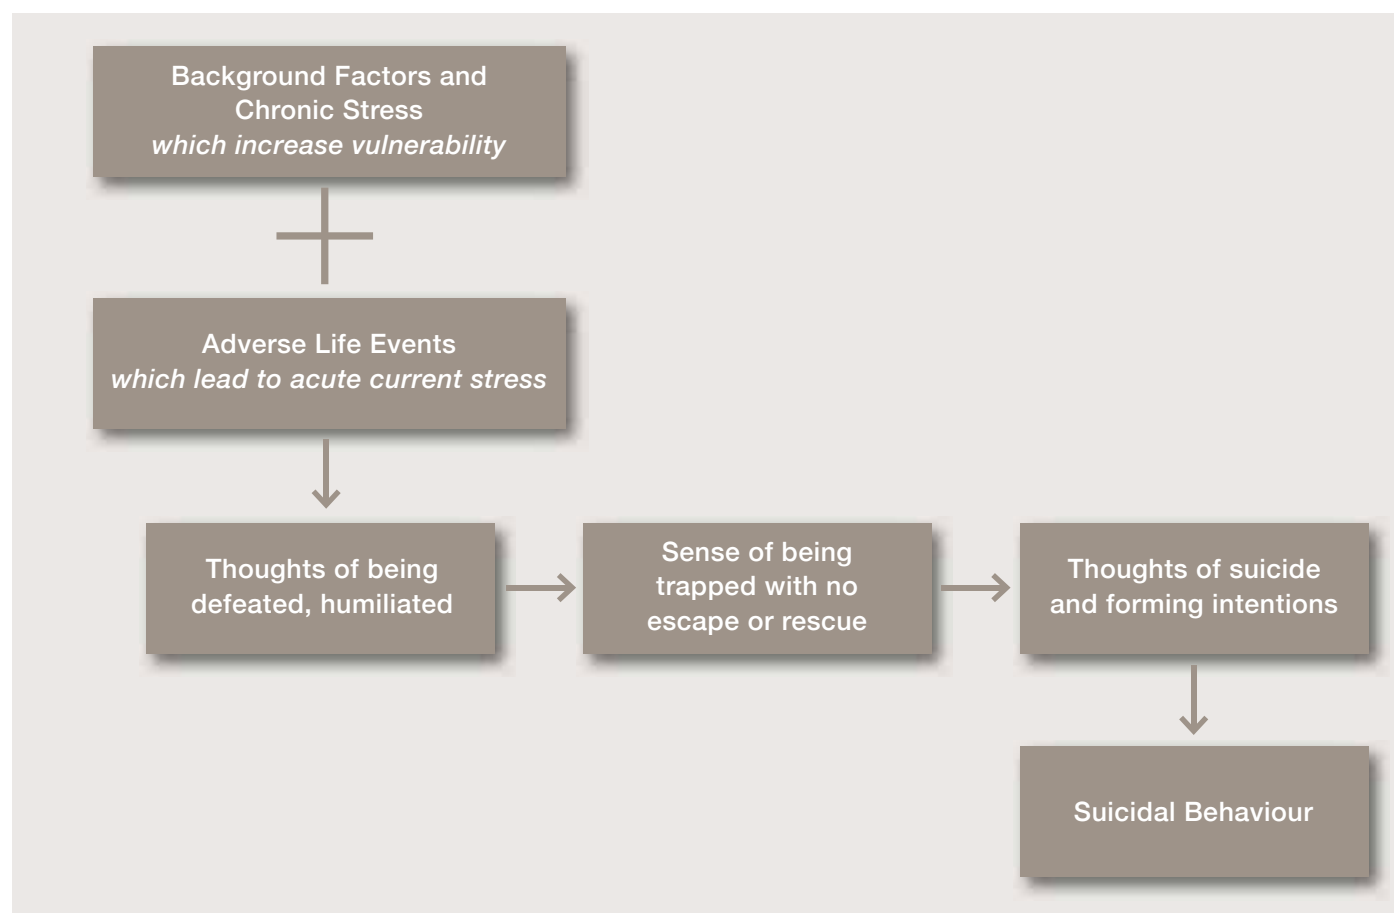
Background Factors and Chronic Stress
*which increase vulnerability*

Adverse Life Events
*which lead to acute current stress*

Thoughts of being defeated, humiliated

Sense of being trapped with no escape or rescue

Thoughts of suicide and forming intentions

Suicidal Behaviour